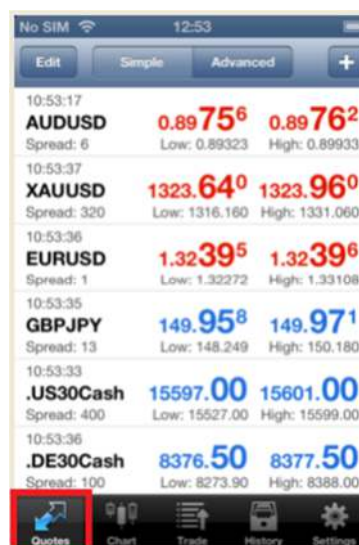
No SIM 12:53

Edit Simple Advanced +

10:53:17
AUDUSD 0.89756 0.89762
Spread: 6 Low: 0.89323 High: 0.89933

10:53:37
XAUUSD 1323.640 1323.960
Spread: 320 Low: 1316.160 High: 1331.060

10:53:36
EURUSD 1.32395 1.32396
Spread: 1 Low: 1.32272 High: 1.33108

10:53:35
GBPJPY 149.958 149.971
Spread: 13 Low: 148.249 High: 150.180

10:53:33
.US30Cash 15597.00 15601.00
Spread: 400 Low: 15527.00 High: 15599.00

10:53:36
.DE30Cash 8376.50 8377.50
Spread: 100 Low: 8273.90 High: 8388.00

Quotes Chart Trade History Settings